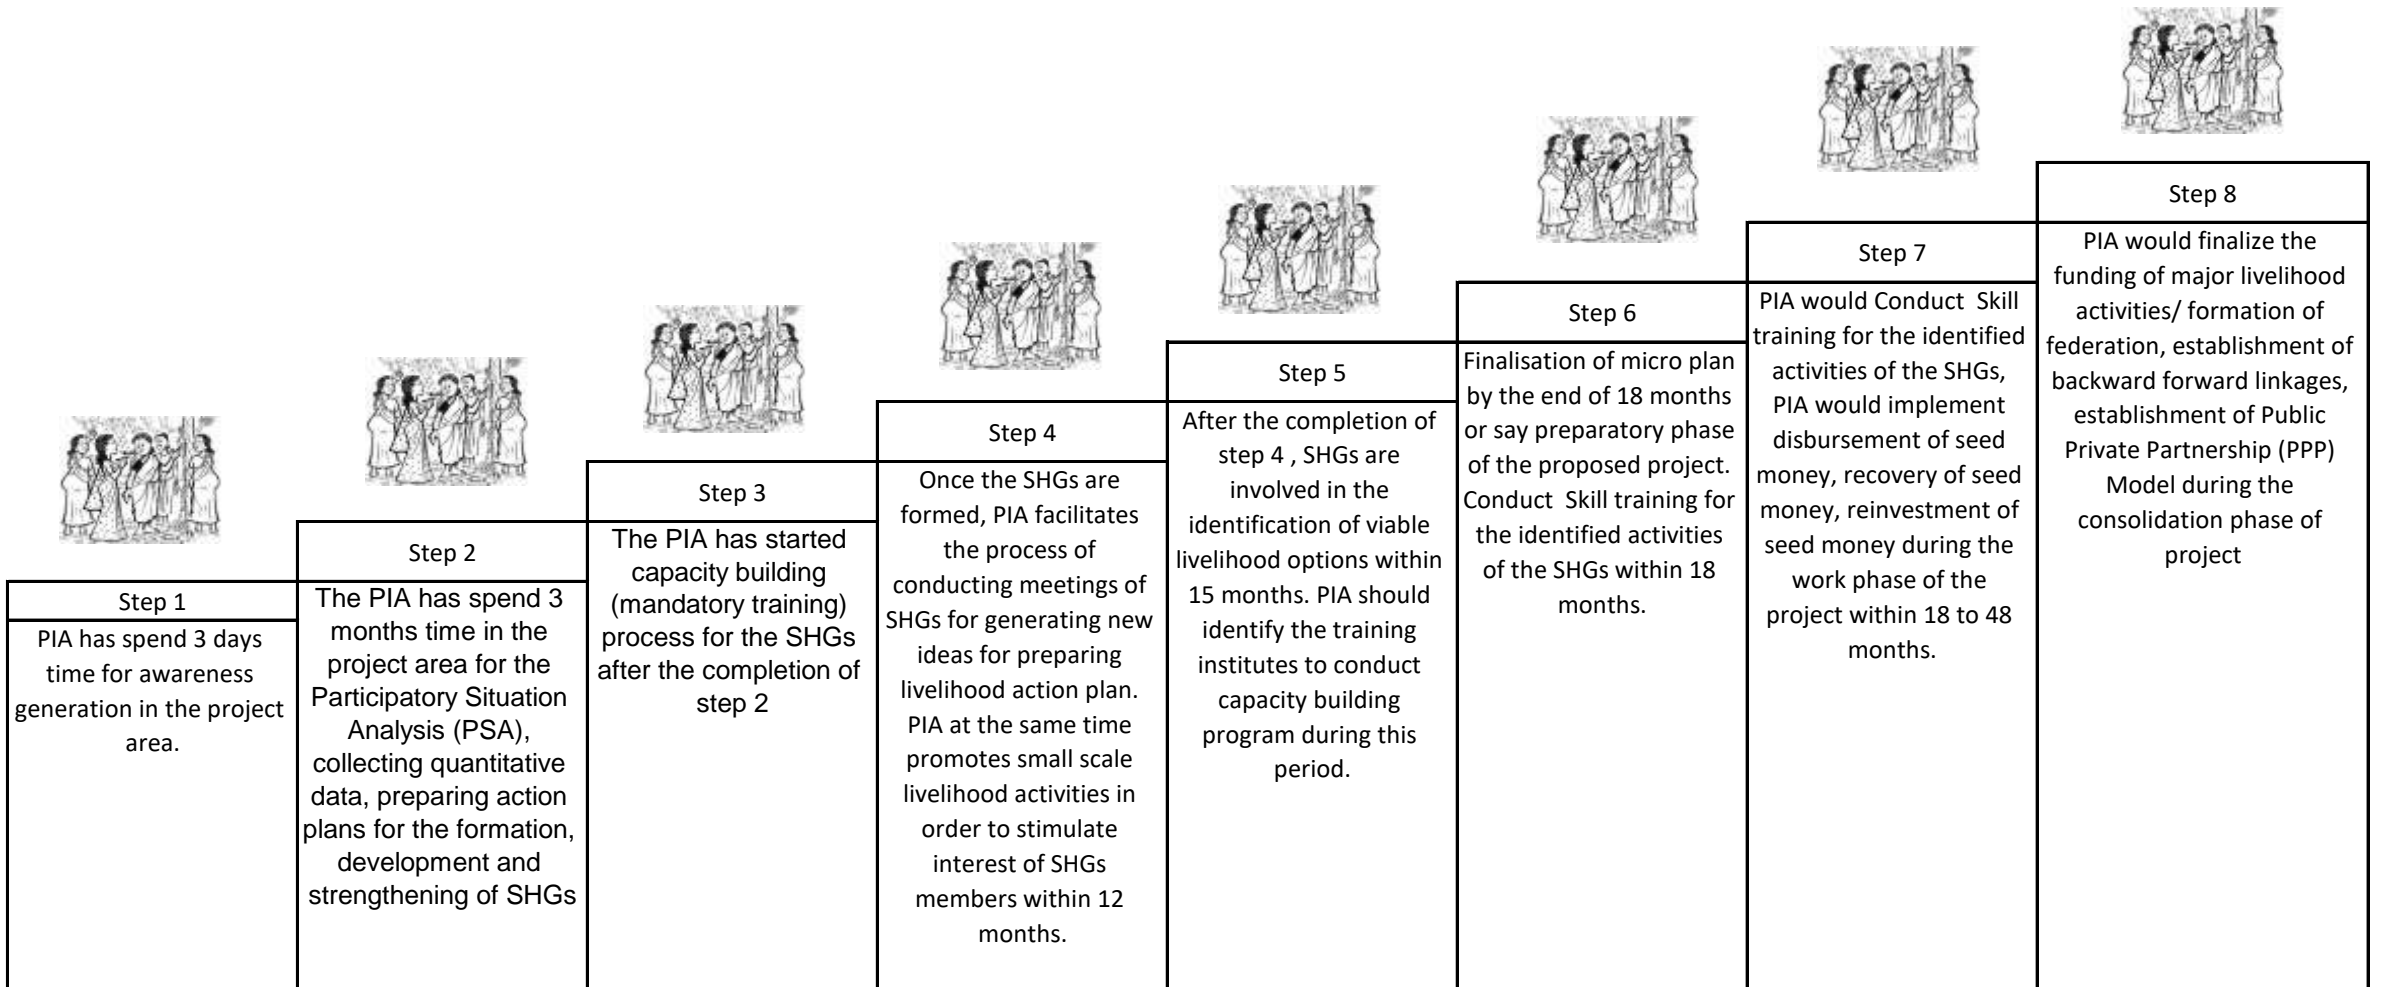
Step 1

PIA has spend 3 days time for awareness generation in the project area.

Step 2

The PIA has spend 3 months time in the project area for the Participatory Situation Analysis (PSA), collecting quantitative data, preparing action plans for the formation, development and strengthening of SHGs

Step 3

The PIA has started capacity building (mandatory training) process for the SHGs after the completion of step 2

Step 4

Once the SHGs are formed, PIA facilitates the process of conducting meetings of SHGs for generating new ideas for preparing livelihood action plan. PIA at the same time promotes small scale livelihood activities in order to stimulate interest of SHGs members within 12 months.

Step 5

After the completion of step 4 , SHGs are involved in the identification of viable livelihood options within 15 months. PIA should identify the training institutes to conduct capacity building program during this period.

Step 6

Finalisation of micro plan by the end of 18 months or say preparatory phase of the proposed project. Conduct Skill training for the identified activities of the SHGs within 18 months.

Step 7

PIA would Conduct Skill training for the identified activities of the SHGs, PIA would implement disbursement of seed money, recovery of seed money, reinvestment of seed money during the work phase of the project within 18 to 48 months.

Step 8

PIA would finalize the funding of major livelihood activities/ formation of federation, establishment of backward forward linkages, establishment of Public Private Partnership (PPP) Model during the consolidation phase of project